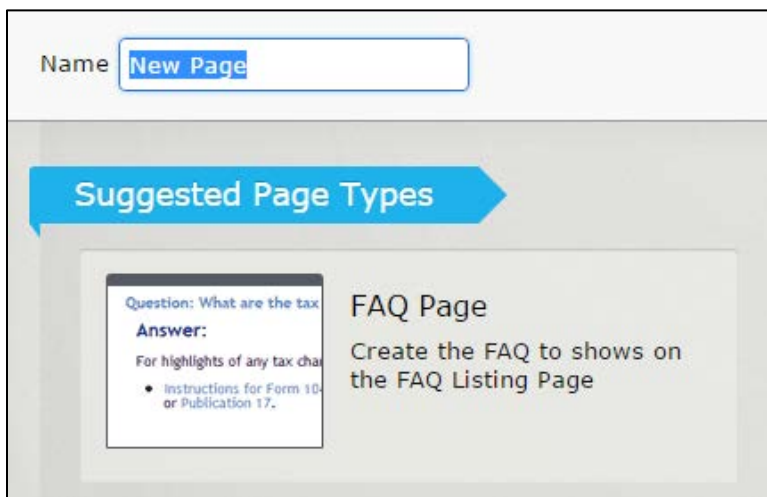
Name New Page

Suggested Page Types

Question: What are the tax

Answer:

For highlights of any tax cha

- Instructions for Form 10 or Publication 17.

FAQ Page

Create the FAQ to shows on the FAQ Listing Page